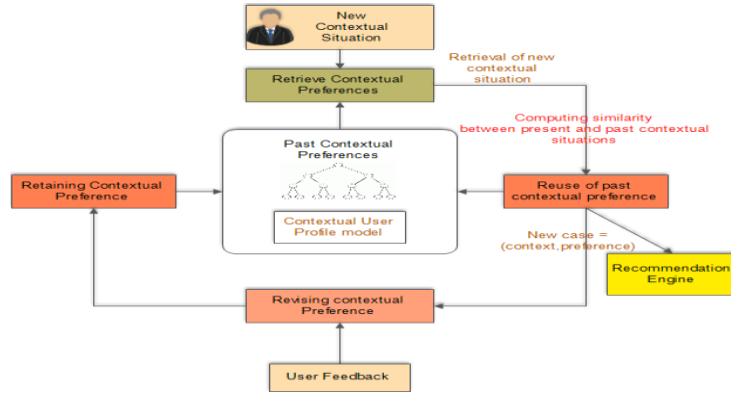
New Contextual Situation

Retrieve Contextual Preferences

Retrieval of new contextual situation

Computing similarity between present and past contextual situations

Past Contextual Preferences

Contextual User Profile model

Retaining Contextual Preference

Reuse of past contextual preference

New case = (context,preference)

Recommendation Engine

Revising contextual Preference

User Feedback